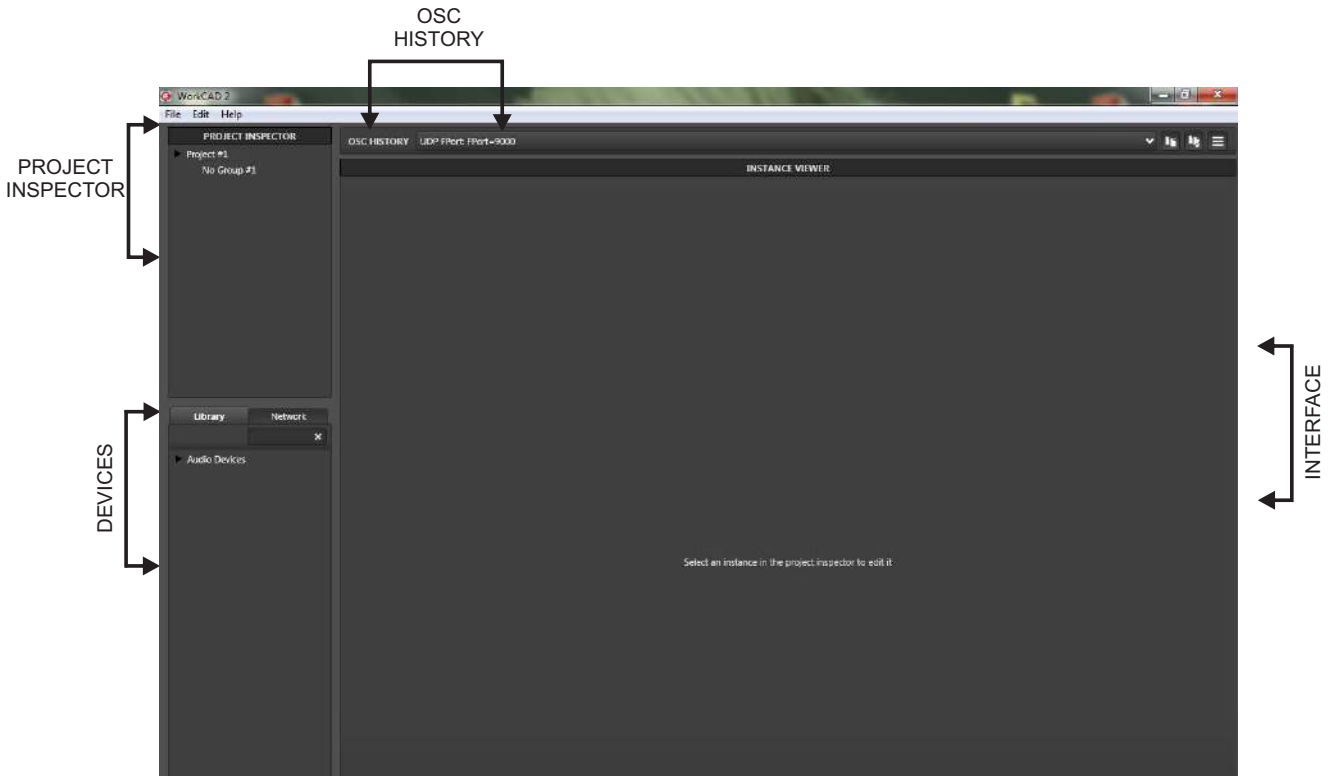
OSC HISTORY

WorkCAD 2

File Edit Help

PROJECT INSPECTOR

PROJECT INSPECTOR

Project #1

No Group #1

OSC HISTORY UDP FPort: FPort=9000

INSTANCE VIEWER

Library Network

×

Audio Devices

DEVICES

Select an instance in the project inspector to edit it

INTERFACE